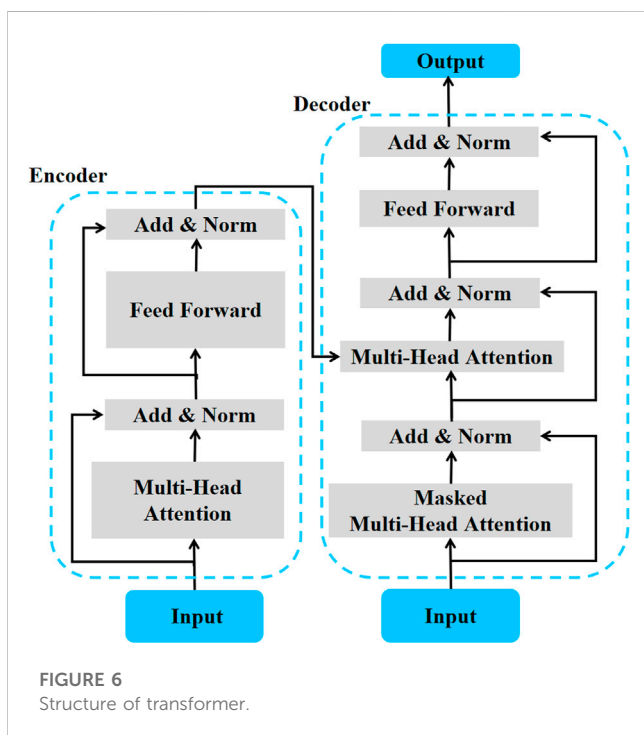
Output

Decoder

Encoder

Add & Norm

Add & Norm

Feed Forward

Feed Forward

Add & Norm

Multi-Head Attention

Add & Norm

Add & Norm

Multi-Head Attention

Masked Multi-Head Attention

Input

Input

FIGURE 6
Structure of transformer.